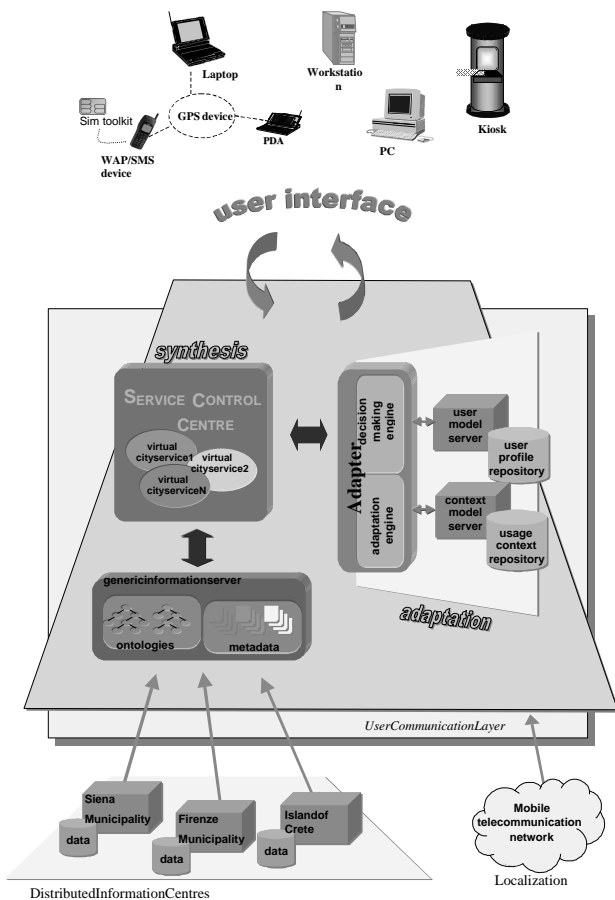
Laptop

Workstatio n

Kiosk

Sim toolkit

GPS device

PDA

PC

WAP/SMS device

user interface

synthesis

SERVICE CONTROL CENTRE

virtual cityservice1

virtual cityservice2

virtual cityserviceN

Adapter

decision making engine

adaptation engine

user model server

user profile repository

context model server

usage context repository

genericinformationserver

ontologies

metadata

adaptation

UserCommunicationLayer

Siena Municipality

data

Firenze Municipality

data

Islandof Crete

data

Mobile telecommunication network

DistributedInformationCentres

Localization